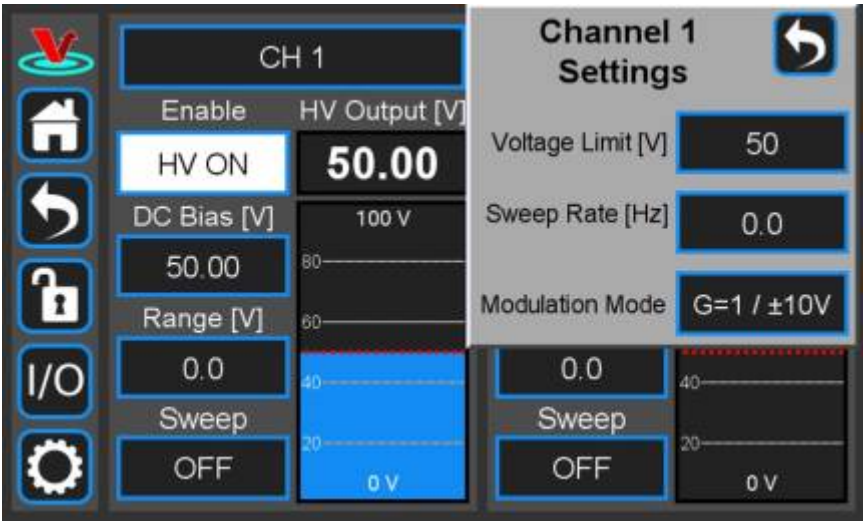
I/O

CH 1

Enable

HV Output [V]

HV ON

50.00

DC Bias [V]

100 V

50.00

80

Range [V]

60

0.0

40

Sweep

20

OFF

0 V

Channel 1 Settings

Voltage Limit [V]

50

Sweep Rate [Hz]

0.0

Modulation Mode

G=1 / ±10V

0.0

40

Sweep

20

OFF

0 V